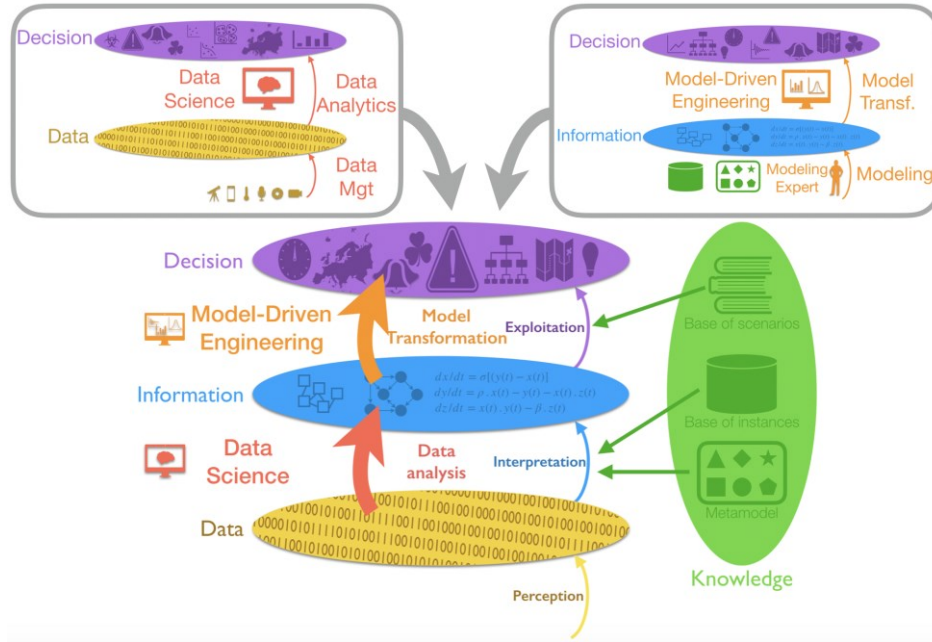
Decision

Data Science

Data Analytics

Data

Data Mgt

Decision

Model-Driven Engineering

Model Transf.

Information

Modeling Expert

Modeling

Decision

Model-Driven Engineering

Model Transformation

Exploitation

Base of scenarios

Information

$dx/dt = \sigma[(y(t) - x(t)]$
$dy/dt = \rho . x(t) - y(t) - x(t) . z(t)$
$dz/dt = x(t) . y(t) - \beta . z(t)$

Base of instances

Data Science

Data analysis

Interpretation

Metamodel

Data

Knowledge

Perception